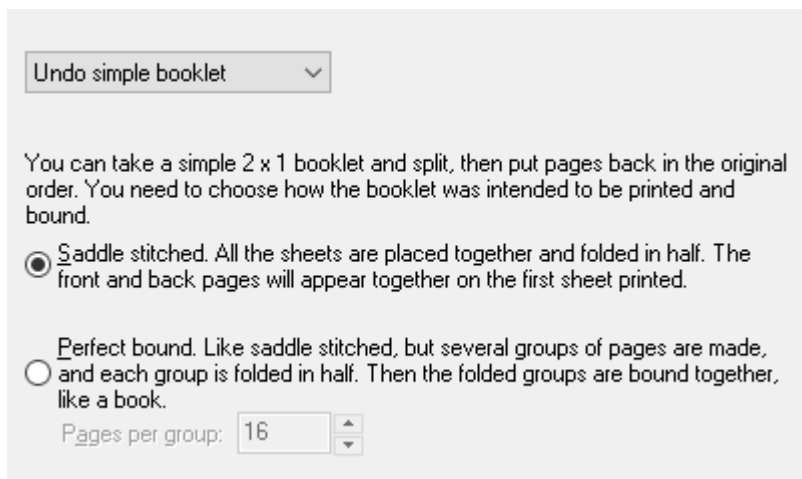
Undo simple booklet

You can take a simple 2 x 1 booklet and split, then put pages back in the original order. You need to choose how the booklet was intended to be printed and bound.

Saddle stitched. All the sheets are placed together and folded in half. The front and back pages will appear together on the first sheet printed.

Perfect bound. Like saddle stitched, but several groups of pages are made, and each group is folded in half. Then the folded groups are bound together, like a book.

Pages per group: 16